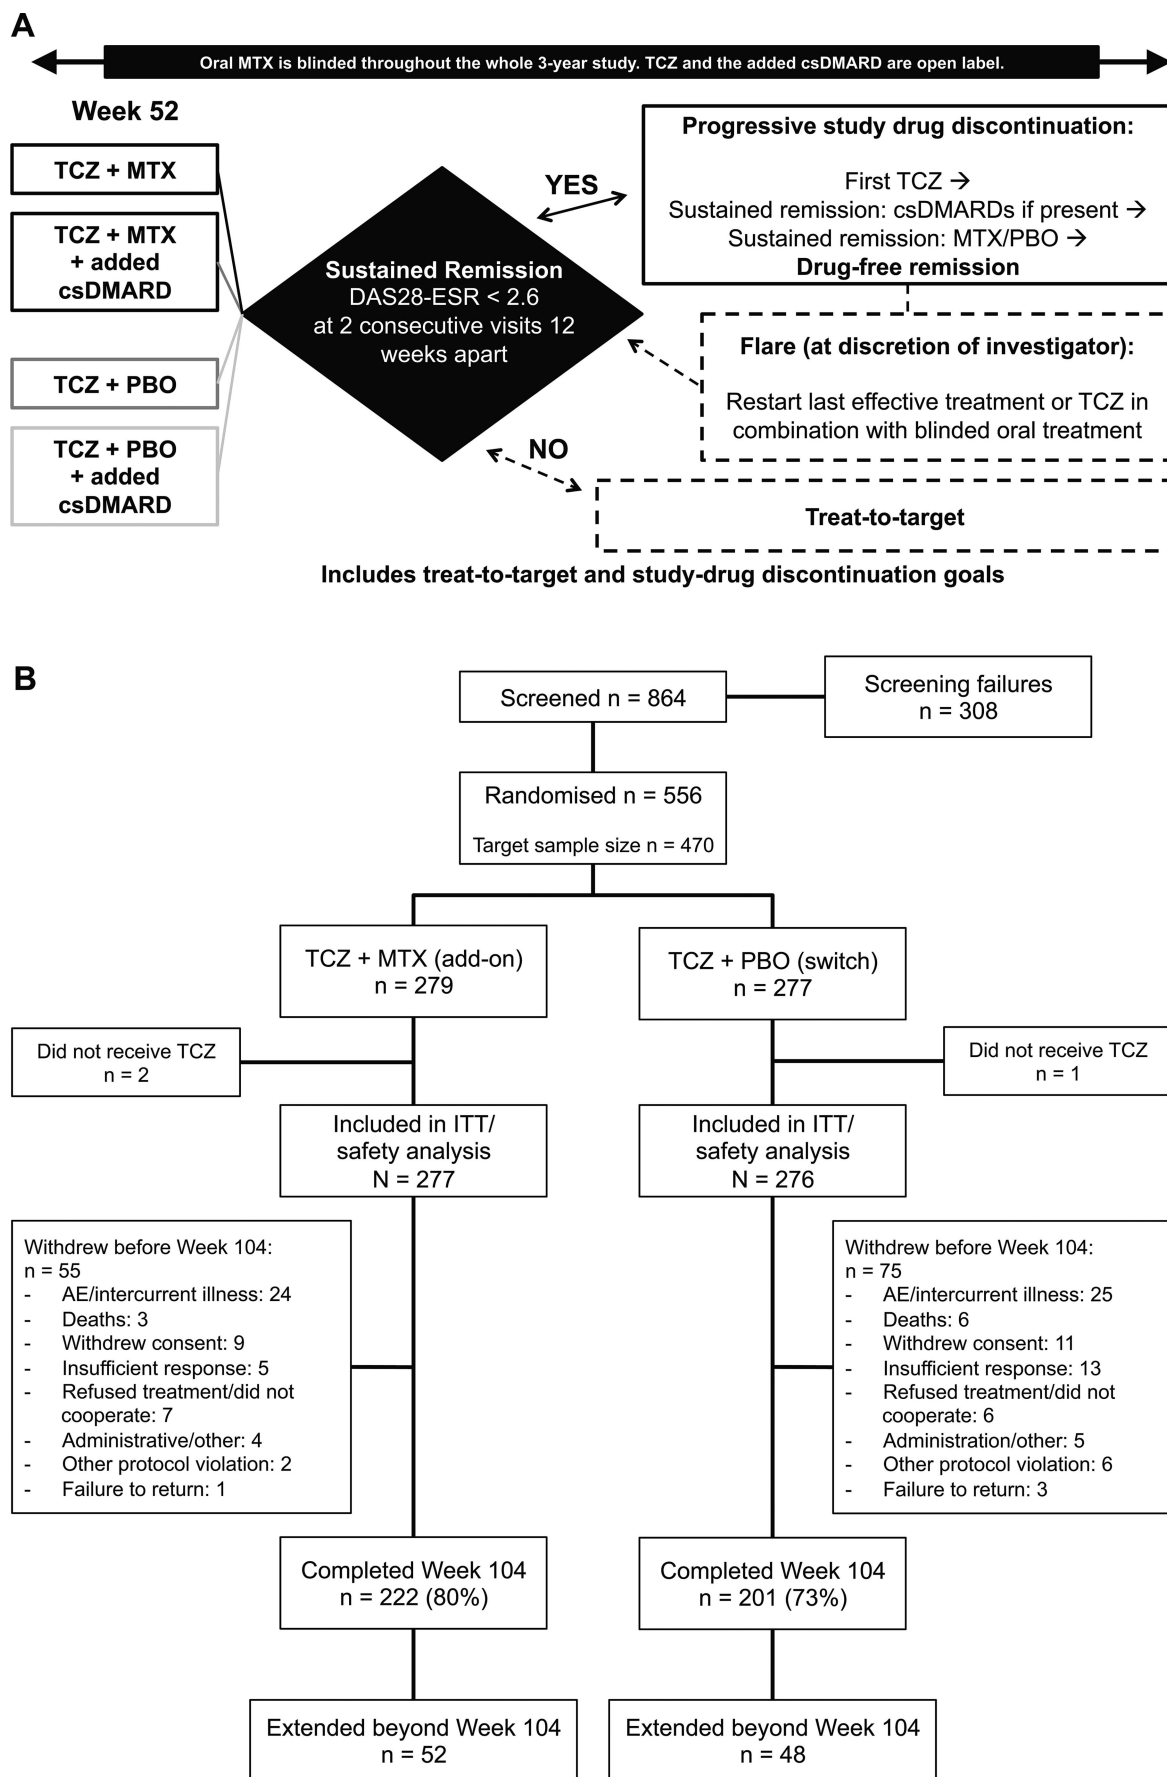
A

Oral MTX is blinded throughout the whole 3-year study. TCZ and the added csDMARD are open label.

Week 52

TCZ + MTX

TCZ + MTX + added csDMARD

TCZ + PBO

TCZ + PBO + added csDMARD

Sustained Remission
DAS28-ESR < 2.6 at 2 consecutive visits 12 weeks apart

YES

Progressive study drug discontinuation:

First TCZ →
Sustained remission: csDMARDs if present →
Sustained remission: MTX/PBO →
Drug-free remission

Flare (at discretion of investigator):

Restart last effective treatment or TCZ in combination with blinded oral treatment

NO

Treat-to-target

Includes treat-to-target and study-drug discontinuation goals

B

Screened n = 864

Screening failures
n = 308

Randomised n = 556

Target sample size n = 470

TCZ + MTX (add-on)
n = 279

TCZ + PBO (switch)
n = 277

Did not receive TCZ
n = 2

Did not receive TCZ
n = 1

Included in ITT/ safety analysis
N = 277

Included in ITT/ safety analysis
N = 276

Withdrew before Week 104:
n = 55
- AE/intercurrent illness: 24
- Deaths: 3
- Withdrew consent: 9
- Insufficient response: 5
- Refused treatment/did not cooperate: 7
- Administrative/other: 4
- Other protocol violation: 2
- Failure to return: 1

Withdrew before Week 104:
n = 75
- AE/intercurrent illness: 25
- Deaths: 6
- Withdrew consent: 11
- Insufficient response: 13
- Refused treatment/did not cooperate: 6
- Administration/other: 5
- Other protocol violation: 6
- Failure to return: 3

Completed Week 104
n = 222 (80%)

Completed Week 104
n = 201 (73%)

Extended beyond Week 104
n = 52

Extended beyond Week 104
n = 48